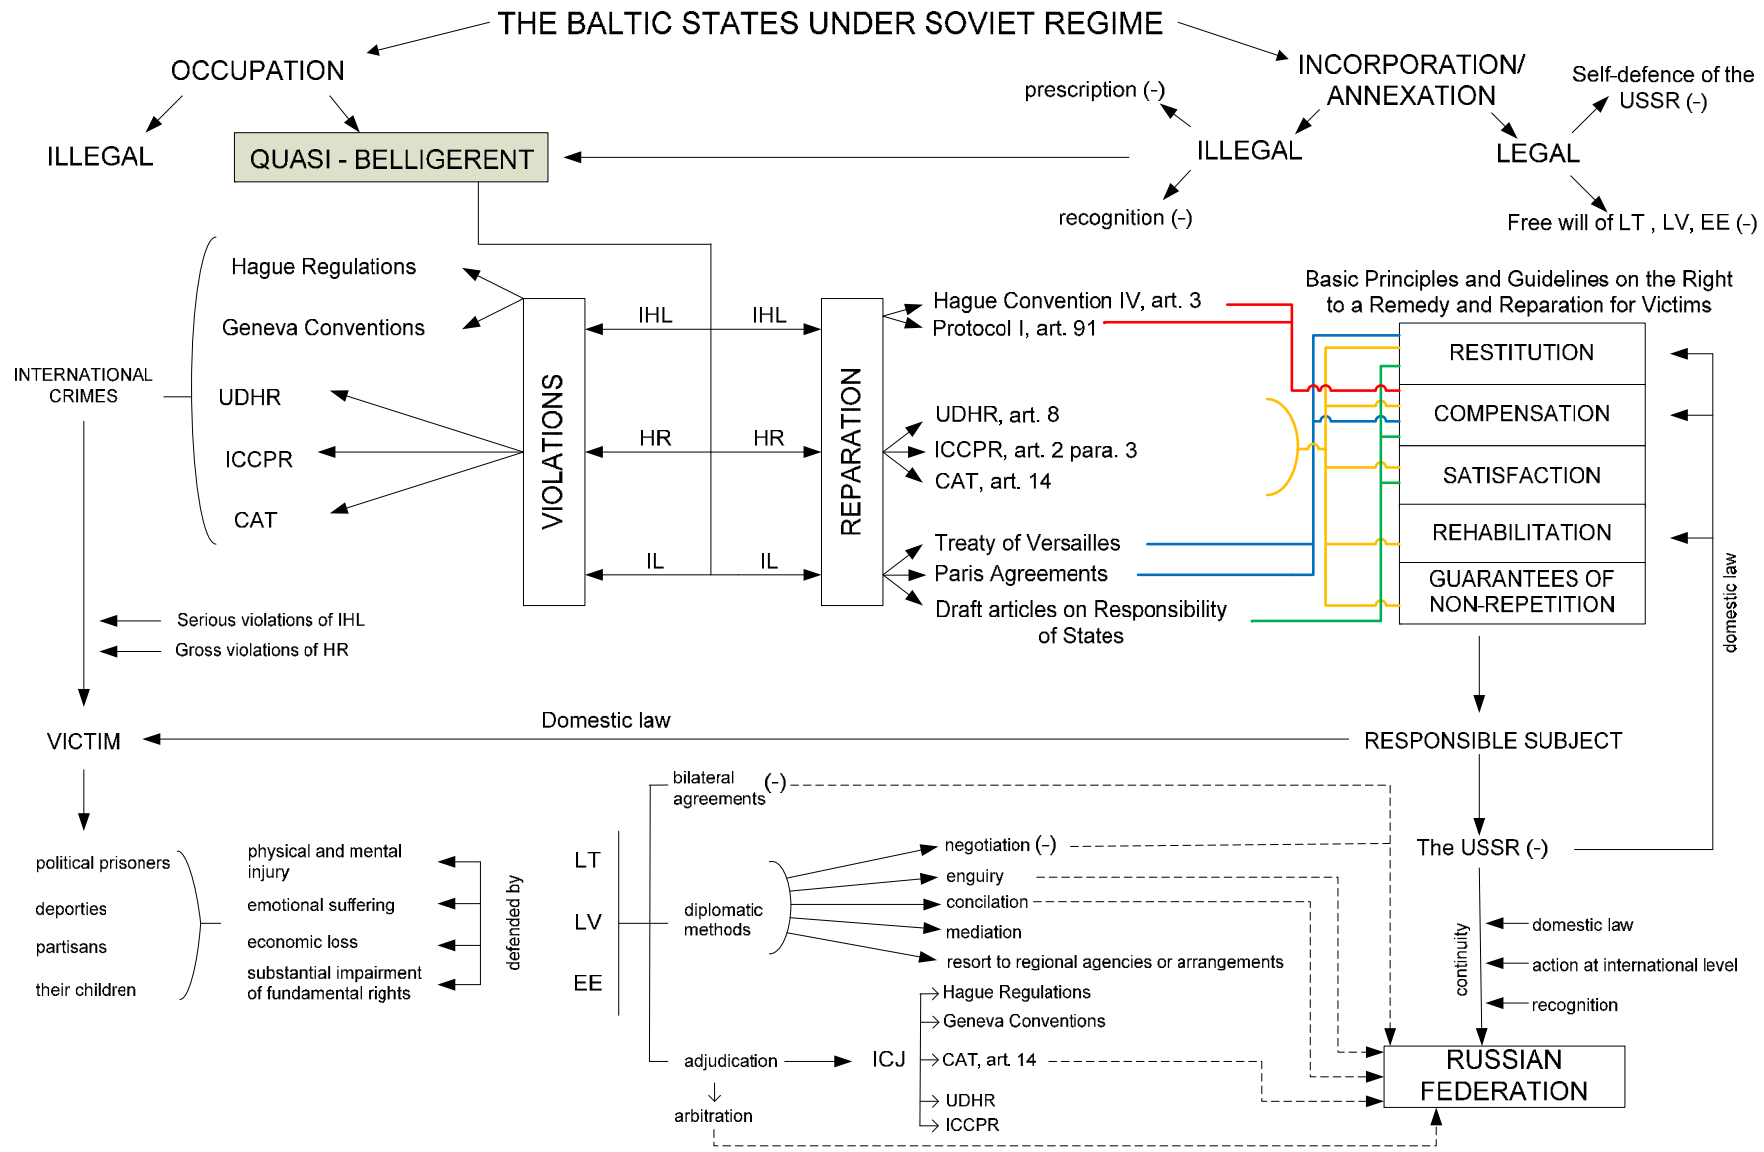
THE BALTIC STATES UNDER SOVIET REGIME

OCCUPATION

ILLEGAL

QUASI - BELLIGERENT

INCORPORATION/ ANNEXATION

prescription (-)

ILLEGAL

recognition (-)

LEGAL

Self-defence of the USSR (-)

Free will of LT , LV, EE (-)

INTERNATIONAL CRIMES

Hague Regulations

Geneva Conventions

UDHR

ICCPR

CAT

VIOLATIONS

IHL

IHL

HR

HR

IL

IL

REPARATION

Hague Convention IV, art. 3

Protocol I, art. 91

UDHR, art. 8

ICCPR, art. 2 para. 3

CAT, art. 14

Treaty of Versailles

Paris Agreements

Draft articles on Responsibility of States

Basic Principles and Guidelines on the Right to a Remedy and Reparation for Victims

RESTITUTION

COMPENSATION

SATISFACTION

REHABILITATION

GUARANTEES OF NON-REPETITION

domestic law

Serious violations of IHL

Gross violations of HR

VICTIM

Domestic law

RESPONSIBLE SUBJECT

political prisoners

deporties

partisans

their children

physical and mental injury

emotional suffering

economic loss

substantial impairment of fundamental rights

defended by

LT

LV

EE

bilateral agreements (-)

diplomatic methods

negotiation (-)

enguiry

concilation

mediation

resort to regional agencies or arrangements

adjudication

ICJ

arbitration

Hague Regulations

Geneva Conventions

CAT, art. 14

UDHR

ICCPR

The USSR (-)

continuity

domestic law

action at international level

recognition

RUSSIAN FEDERATION